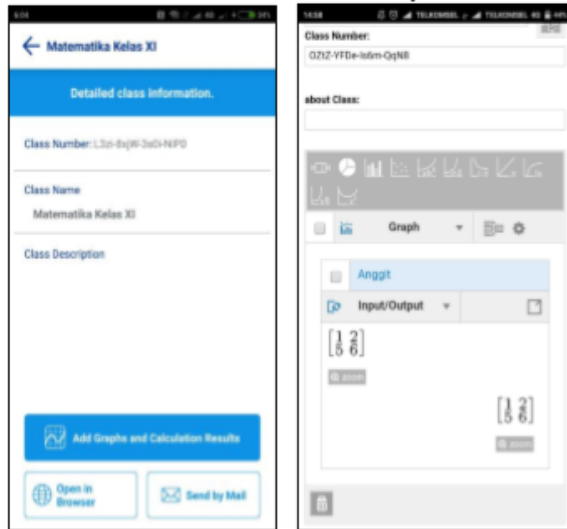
Matematika Kelas XI

Detailed class information.

Class Number: L3zi-8xjW-3aDi-NiPD

Class Name

Matematika Kelas XI

Class Description

Add Graphs and Calculation Results

Open in Browser

Send by Mail

Class Number:

OZ1Z-YFDe-Is6m-QqN8

about Class:

Graph

Anggit

Input/Output

$\begin{bmatrix} 1 & 2 \\ 5 & 6 \end{bmatrix}$

zoom

$\begin{bmatrix} 1 & 2 \\ 5 & 6 \end{bmatrix}$

zoom